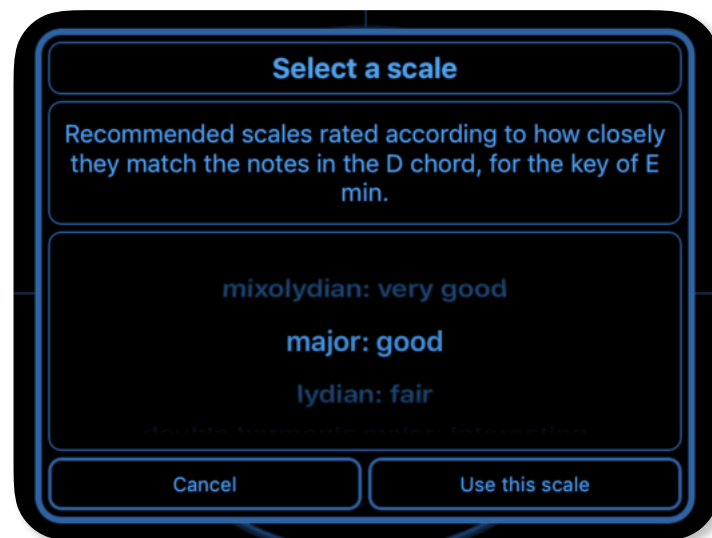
Select a scale

Recommended scales rated according to how closely they match the notes in the D chord, for the key of E min.

mixolydian: very good

major: good

lydian: fair

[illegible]

Cancel

Use this scale